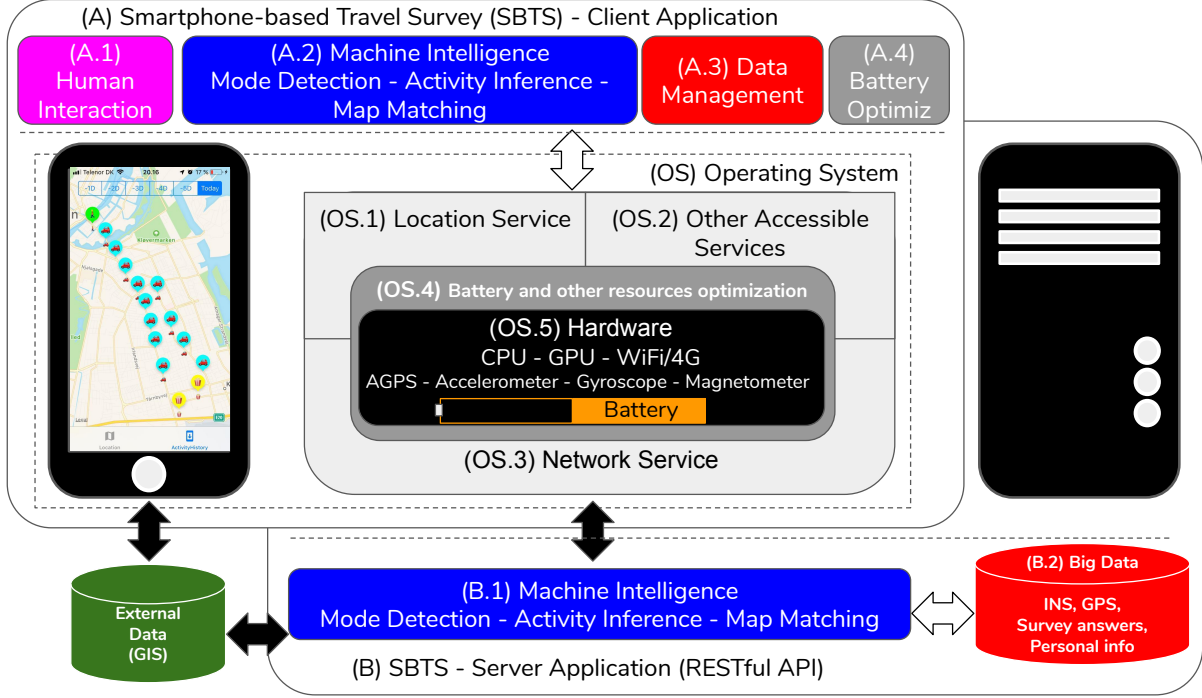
(A) Smartphone-based Travel Survey (SBTS) - Client Application

(A.1) Human Interaction

(A.2) Machine Intelligence Mode Detection - Activity Inference - Map Matching

(A.3) Data Management

(A.4) Battery Optimiz

Telenor DK 20.16 17 %

-1D -2D -3D -4D -5D Today

Kløvermarken

Location ActivityHistory

(OS) Operating System

(OS.1) Location Service

(OS.2) Other Accessible Services

(OS.4) Battery and other resources optimization

(OS.5) Hardware

CPU - GPU - WiFi/4G

AGPS - Accelerometer - Gyroscope - Magnetometer

Battery

(OS.3) Network Service

External Data (GIS)

(B.1) Machine Intelligence Mode Detection - Activity Inference - Map Matching

(B.2) Big Data

INS, GPS, Survey answers, Personal info

(B) SBTS - Server Application (RESTful API)